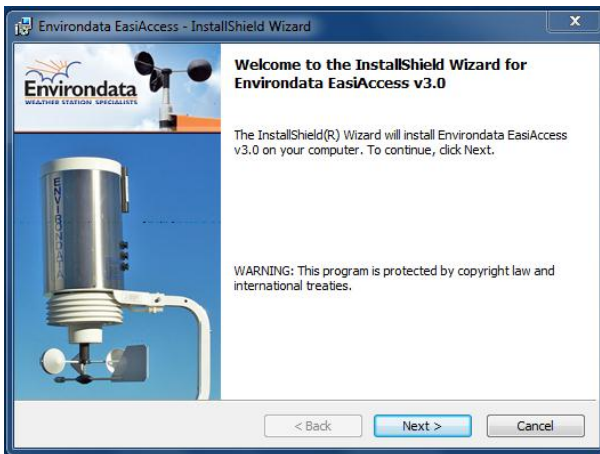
Environdata EasiAccess - InstallShield Wizard

Environdata
WEATHER STATION SPECIALISTS

ENVIRONDATA

Welcome to the InstallShield Wizard for Environdata EasiAccess v3.0

The InstallShield(R) Wizard will install Environdata EasiAccess v3.0 on your computer. To continue, click Next.

WARNING: This program is protected by copyright law and international treaties.

< Back

Next >

Cancel